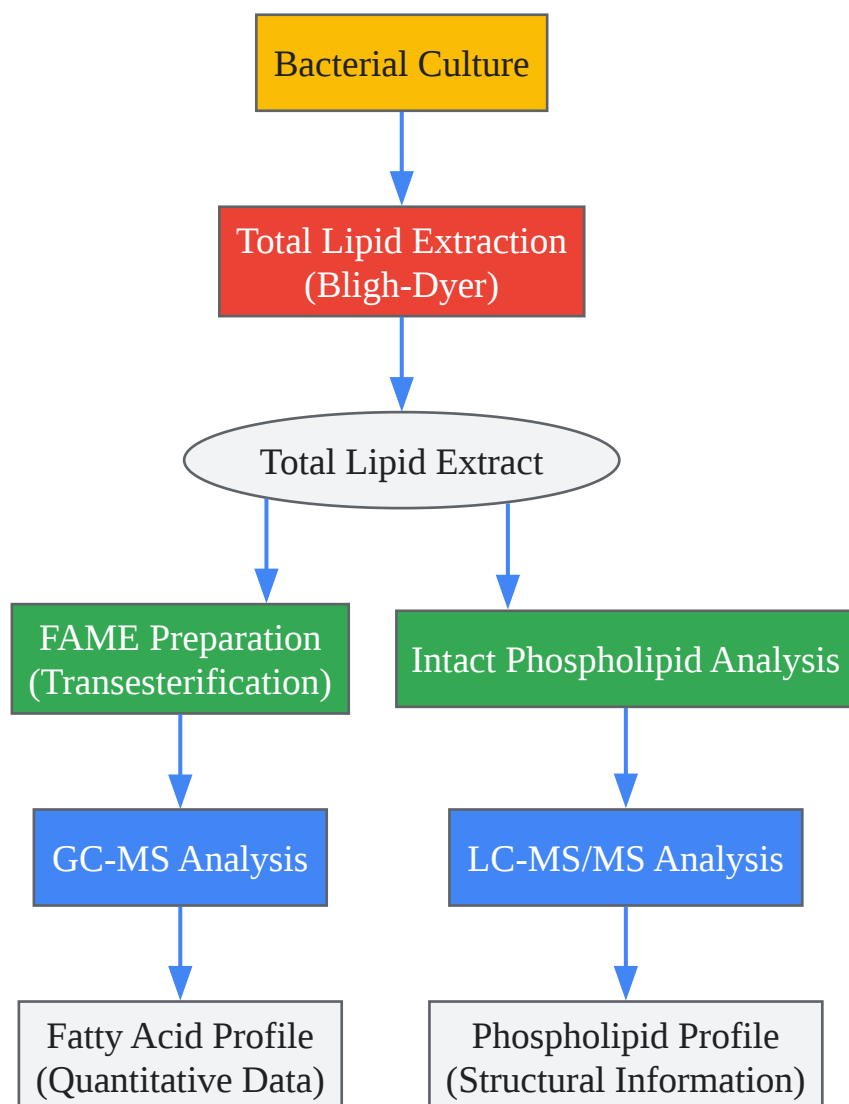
Bacterial Culture

Total Lipid Extraction
(Bligh-Dyer)

Total Lipid Extract

FAME Preparation
(Transesterification)

Intact Phospholipid Analysis

GC-MS Analysis

LC-MS/MS Analysis

Fatty Acid Profile
(Quantitative Data)

Phospholipid Profile
(Structural Information)